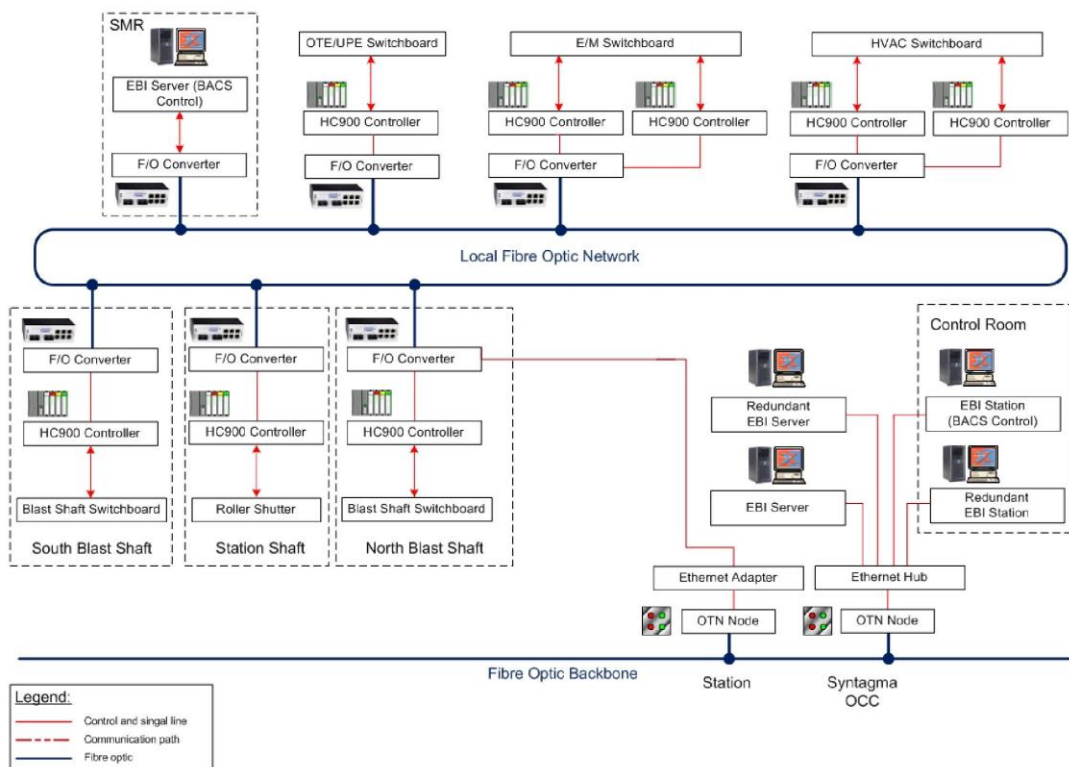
SMR

EBI Server (BACS Control)

F/O Converter

OTE/UPE Switchboard

HC900 Controller

F/O Converter

E/M Switchboard

HC900 Controller

HC900 Controller

F/O Converter

HVAC Switchboard

HC900 Controller

HC900 Controller

F/O Converter

Local Fibre Optic Network

F/O Converter

HC900 Controller

Blast Shaft Switchboard

South Blast Shaft

F/O Converter

HC900 Controller

Roller Shutter

Station Shaft

F/O Converter

HC900 Controller

Blast Shaft Switchboard

North Blast Shaft

Control Room

Redundant EBI Server

EBI Station (BACS Control)

EBI Server

Redundant EBI Station

Ethernet Adapter

Ethernet Hub

OTN Node

OTN Node

Fibre Optic Backbone

Station

Syntagma OCC

Legend:

Control and singal line

Communication path

Fibre optic